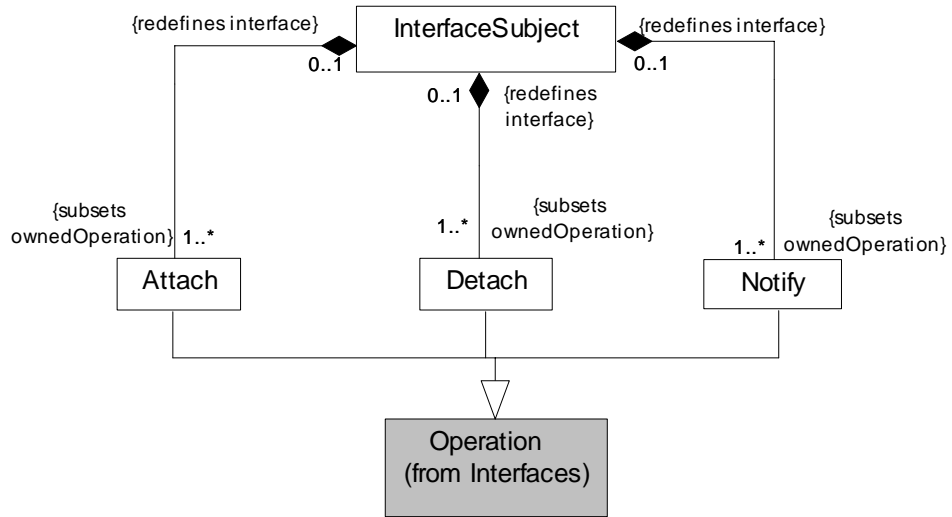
{redefines interface}

InterfaceSubject

{redefines interface}

0..1

0..1

0..1

{redefines interface}

{subsets ownedOperation}

1..*

1..*

{subsets ownedOperation}

{subsets ownedOperation}

1..*

Attach

Detach

Notify

Operation (from Interfaces)